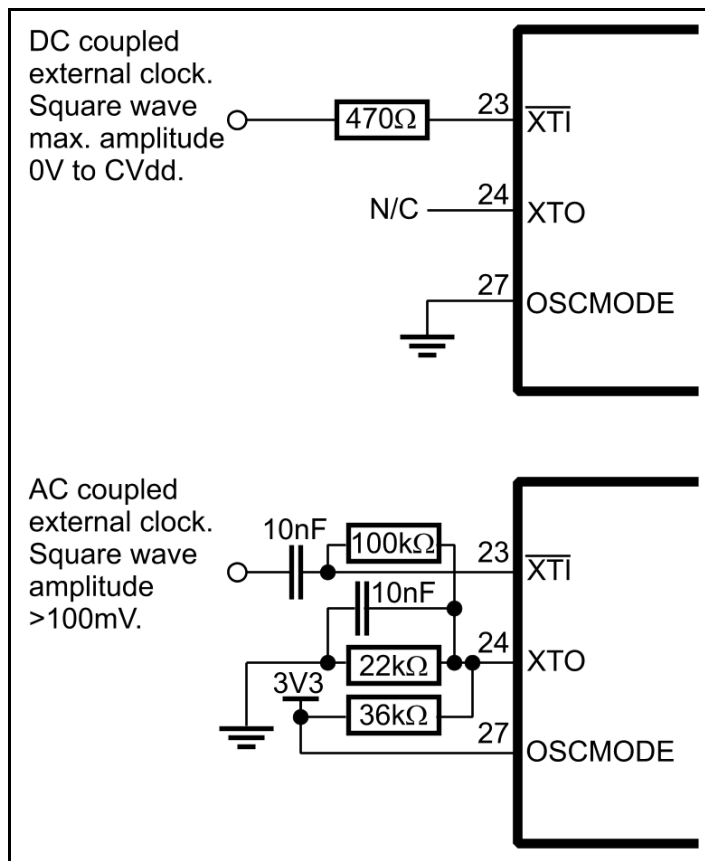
DC coupled external clock. Square wave max. amplitude 0V to CVdd.

470Ω

23

$\overline{XTI}$

N/C

24

XTO

27

OSCMODE

AC coupled external clock. Square wave amplitude >100mV.

10nF

100kΩ

23

$\overline{XTI}$

10nF

24

22kΩ

XTO

3V3

36kΩ

27

OSCMODE